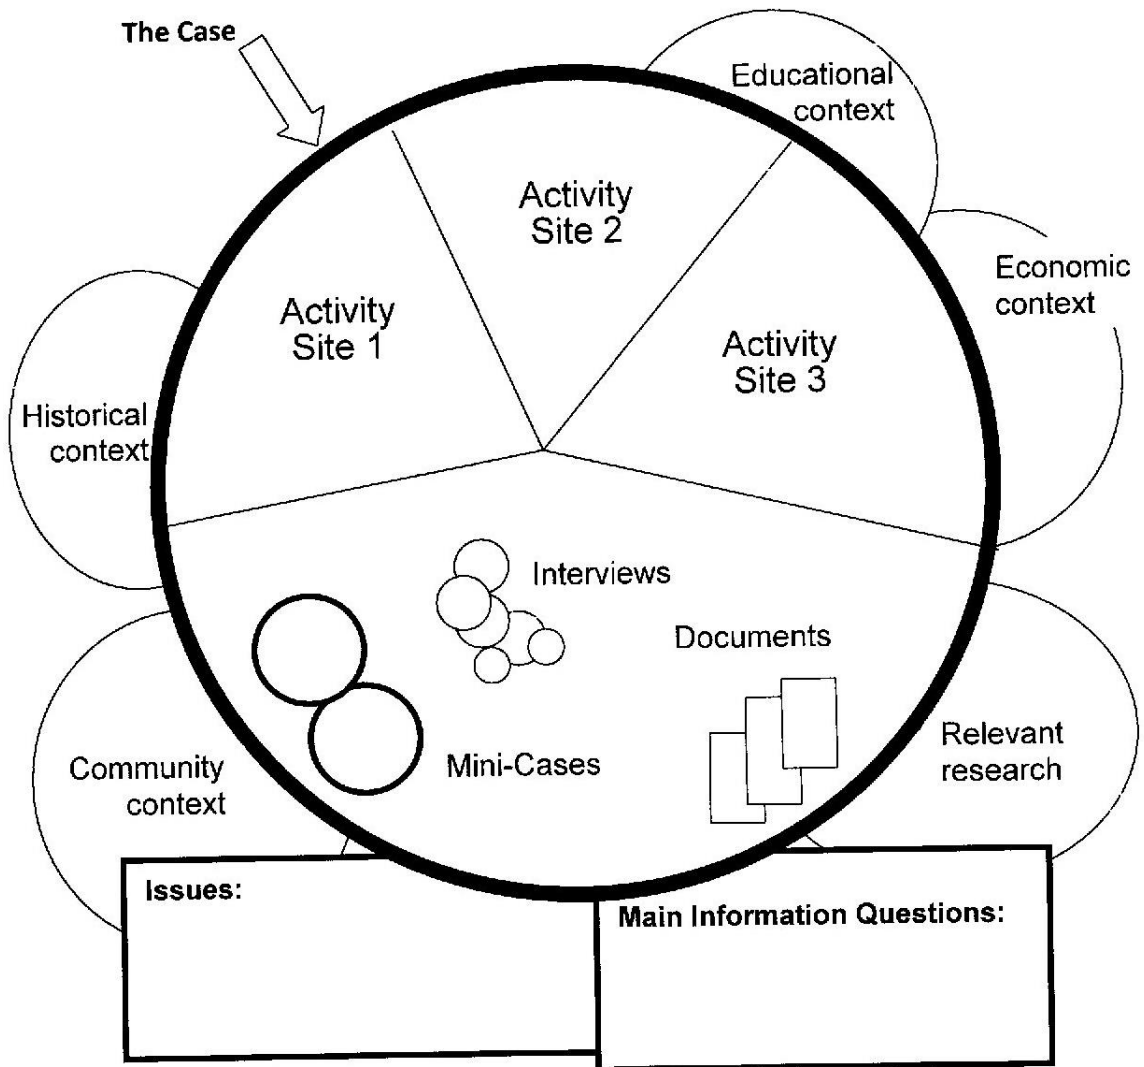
The Case

Educational context

Activity Site 2

Economic context

Activity Site 1

Activity Site 3

Historical context

Interviews

Documents

Relevant research

Community context

Mini-Cases

Issues:

Main Information Questions: